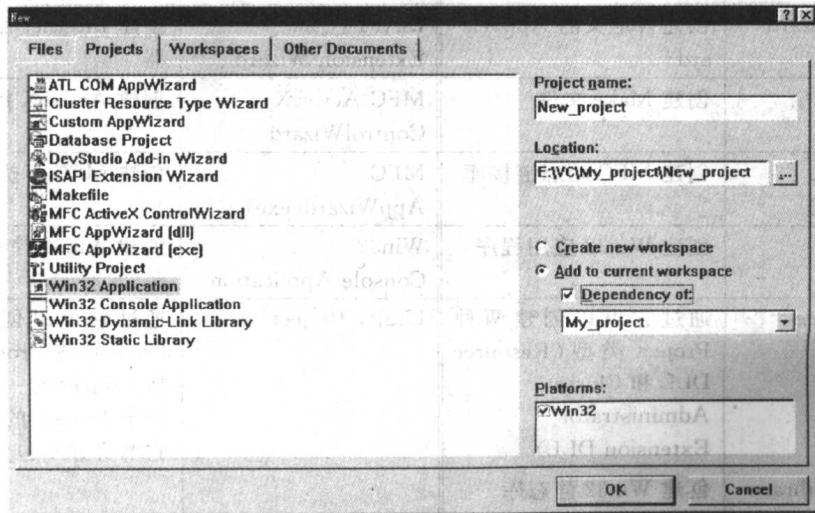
New

Files | Projects | Workspaces | Other Documents

ATL COM AppWizard
Cluster Resource Type Wizard
Custom AppWizard
Database Project
DevStudio Add-in Wizard
ISAPI Extension Wizard
Makefile
MFC ActiveX ControlWizard
MFC AppWizard (dll)
MFC AppWizard (exe)
Utility Project
Win32 Application
Win32 Console Application
Win32 Dynamic-Link Library
Win32 Static Library

Project name:
New_project

Location:
E:\VC\My_project\New_project

Create new workspace
Add to current workspace
Dependency of:
My_project

Platforms:
Win32

OK
Cancel